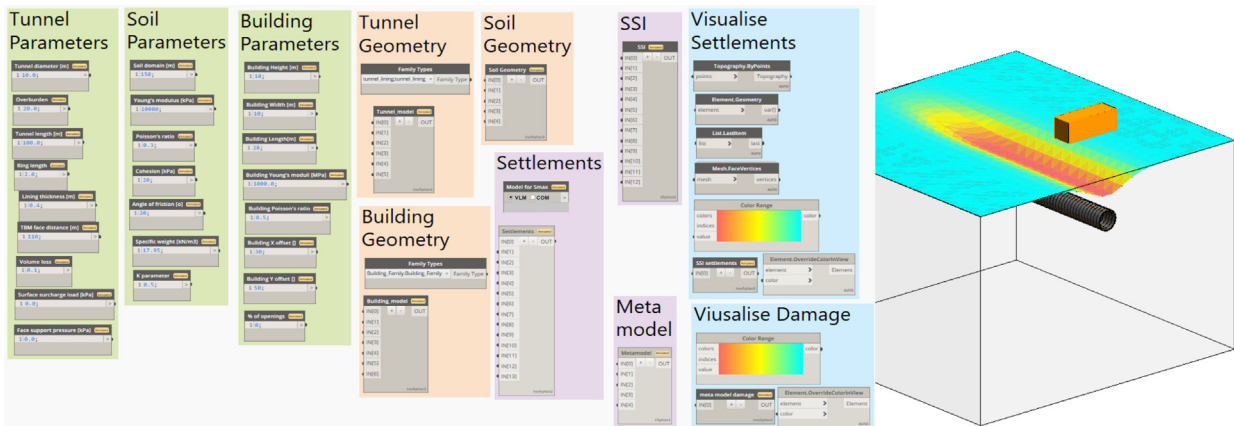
Tunnel Parameters

Tunnel diameter [m]
1 10.0;

Overburden
1 20.0;

Tunnel length [m]
1 100.0;

Ring length
1 1.0;

Lining thickness [m]
1 0.4;

TBM face distance [m]
1 110;

Volume loss
1 0.1;

Surface surcharge load [kPa]
1 0.0;

Face support pressure [kPa]
1 0.0;

Soil Parameters

Soil domain [m]
1 150;

Young's modulus [kPa]
1 10000;

Poisson's ratio
1 0.3;

Cohesion [kPa]
1 20;

Angle of friction [o]
1 30;

Specific weight [kN/m3]
1 17.95;

K parameter
1 0.5;

Building Parameters

Building Height [m]
1 10;

Building Width [m]
1 10;

Building Length[m]
1 20;

Building Young's moduli [MPa]
1 1000.0;

Building Poisson's ratio
1 0.5;

Building X offset []
1 30;

Building Y offset []
1 50;

% of openings
1 0;

Tunnel Geometry

Family Types
tunnel_lining;tunnel_lining
Family Type

Tunnel_model
IN[0] IN[1] IN[2] IN[3] IN[4] IN[5]
OUT

Building Geometry

Family Types
Building_Family;Building_Family
Family Type

Building_model
IN[0] IN[1] IN[2] IN[3] IN[4] IN[5] IN[6]
OUT

Soil Geometry

Soil Geometry
IN[0] IN[1] IN[2] IN[3] IN[4]
OUT

Settlements

Model for Smax
VLM COM

Settlements
IN[0] IN[1] IN[2] IN[3] IN[4] IN[5] IN[6] IN[7] IN[8] IN[9] IN[10] IN[11] IN[12] IN[13]
OUT

SSI

SSI
IN[0] IN[1] IN[2] IN[3] IN[4] IN[5] IN[6] IN[7] IN[8] IN[9] IN[10] IN[11] IN[12]
OUT

Meta model

Metamodel
IN[0] IN[1] IN[2] IN[3] IN[4]
OUT

Visualise Settlements

Topography.ByPoints
points Topography

Element.Geometry
element var[]

List.LastItem
list last

Mesh.FaceVertices
mesh vertices

Color Range
colors
indices
value
color

SSI settlements
IN[0]
OUT

Element.OverrideColorInView
element
color
Element

Viusalise Damage

Color Range
colors
indices
value
color

meta model damage
IN[0]
OUT

Element.OverrideColorInView
element
color
Element